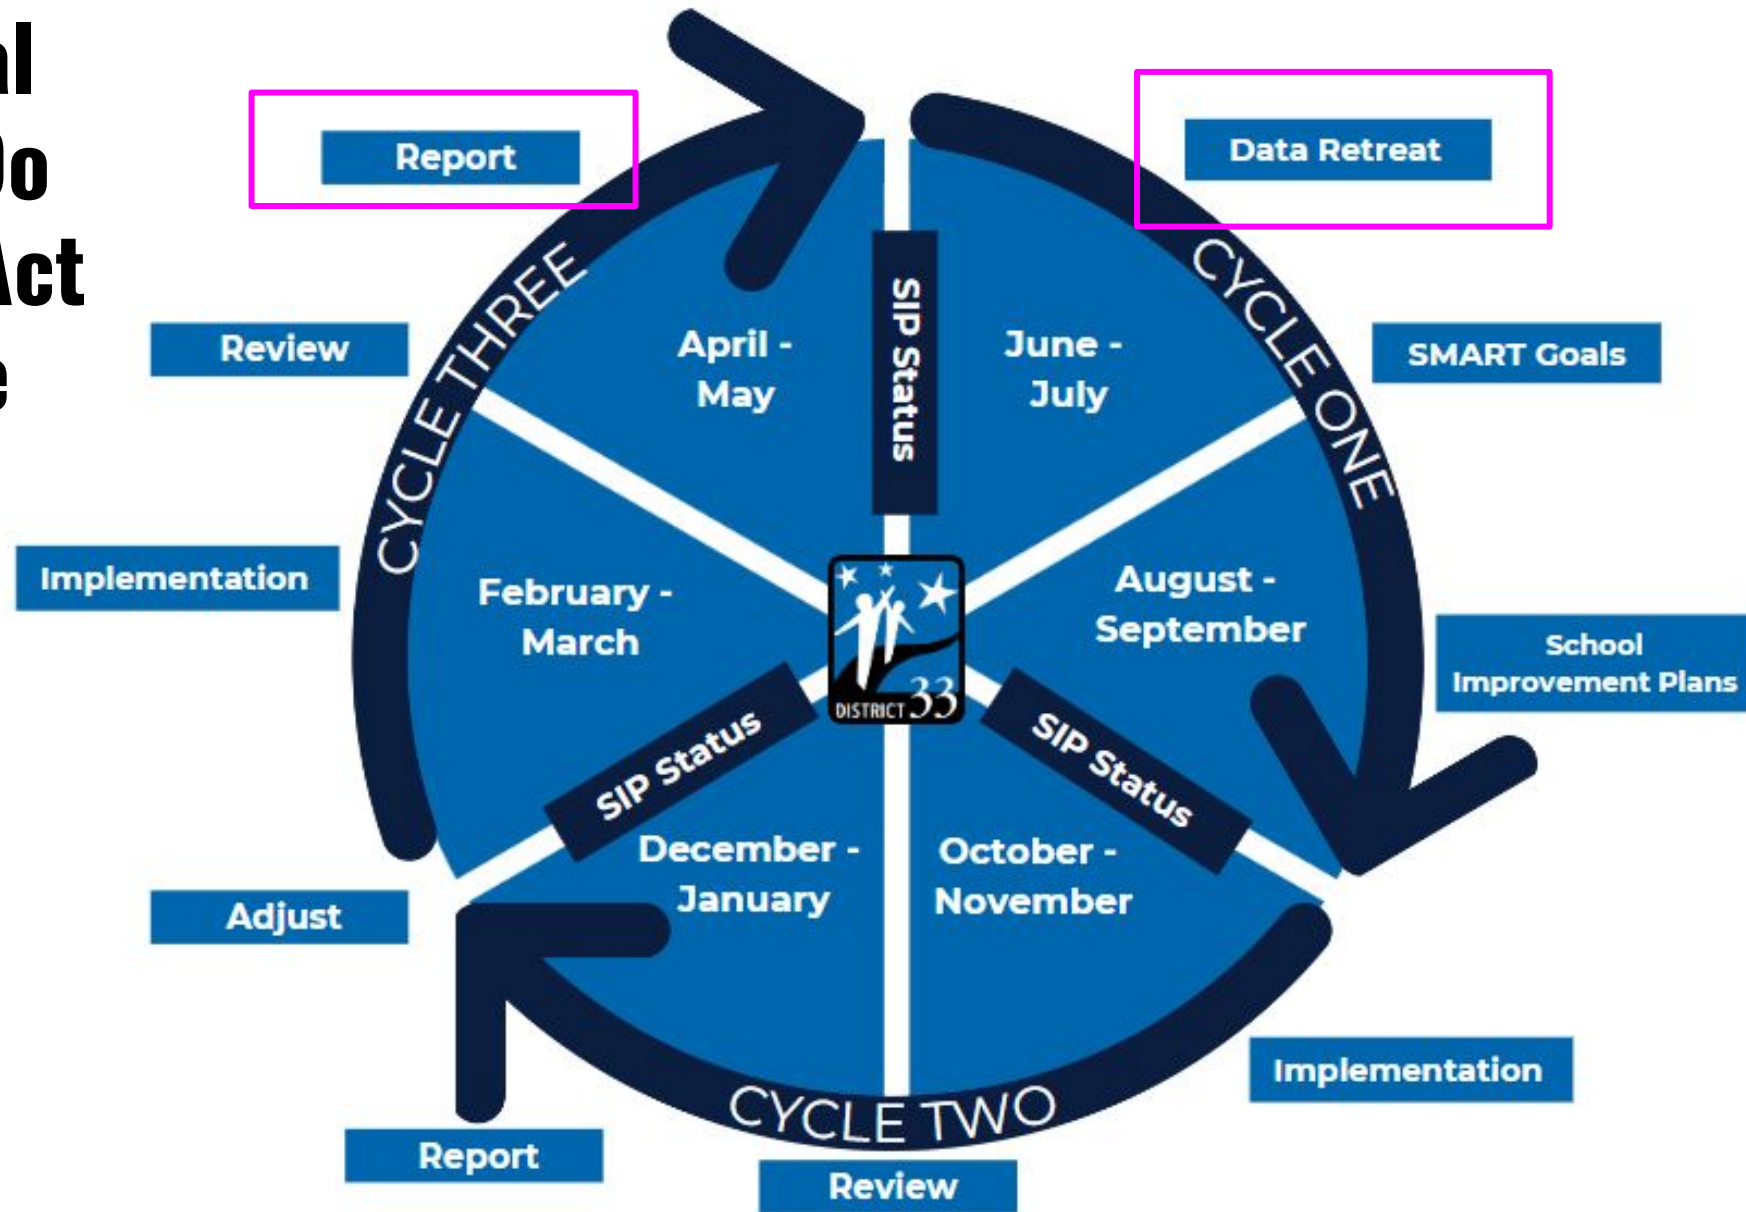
al
Do
Act
e

Report

Data Retreat

CYCLE THREE

CYCLE ONE

SIP Status

April - May

June - July

Review

SMART Goals

Implementation

February - March

August - September

School Improvement Plans

DISTRICT 33

SIP Status

SIP Status

December - January

October - November

Adjust

Implementation

CYCLE TWO

Report

Review